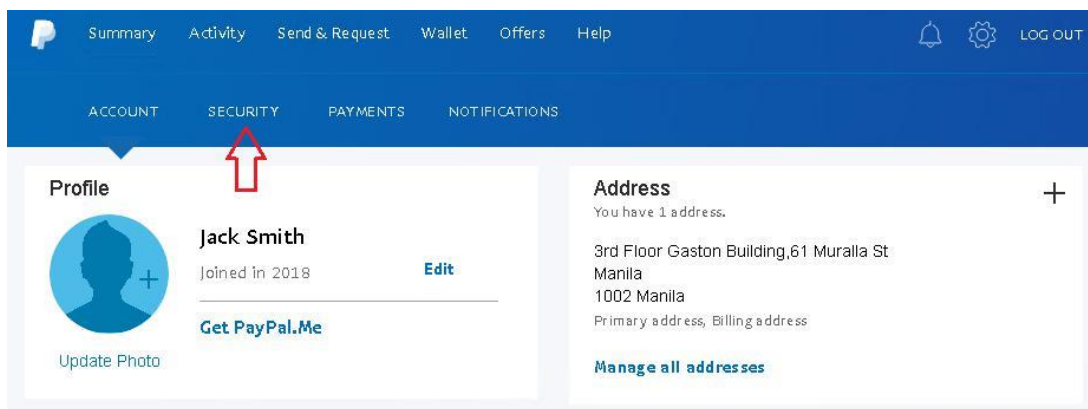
Summary Activity Send & Request Wallet Offers Help LOG OUT

ACCOUNT SECURITY PAYMENTS NOTIFICATIONS

Profile

Jack Smith

Joined in 2018

Edit

Get PayPal.Me

Update Photo

Address

You have 1 address.

3rd Floor Gaston Building,61 Muralla St
Manila
1002 Manila

Primary address, Billing address

Manage all addresses